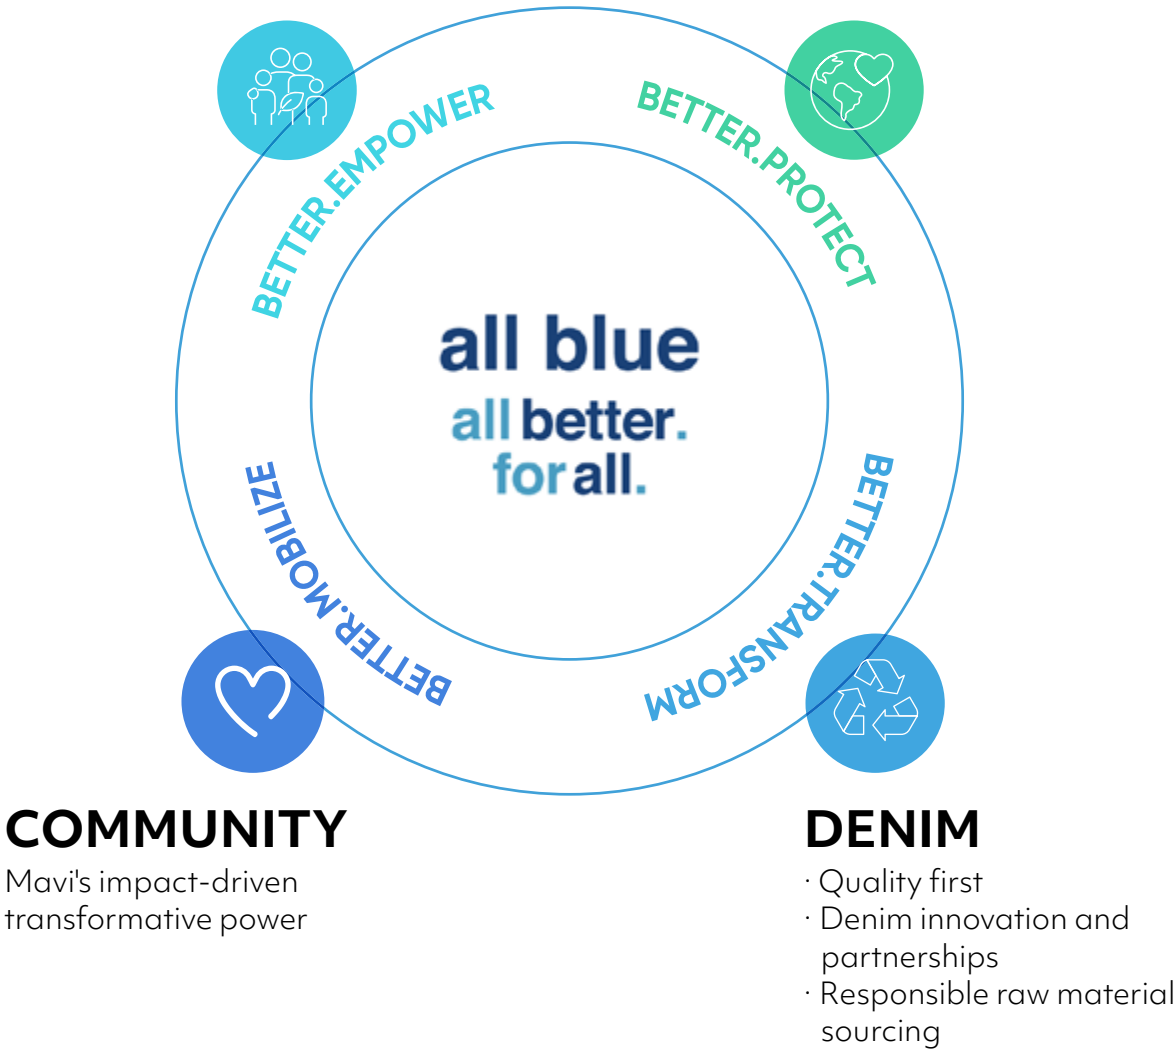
BETTER.EMPOWER

BETTER.PROTECT

all blue

all better.
for all.

BETTER.MOBILIZE

BETTER.TRANSFORM

COMMUNITY
Mavi's impact-driven transformative power

DENIM
· Quality first
· Denim innovation and partnerships
· Responsible raw material sourcing